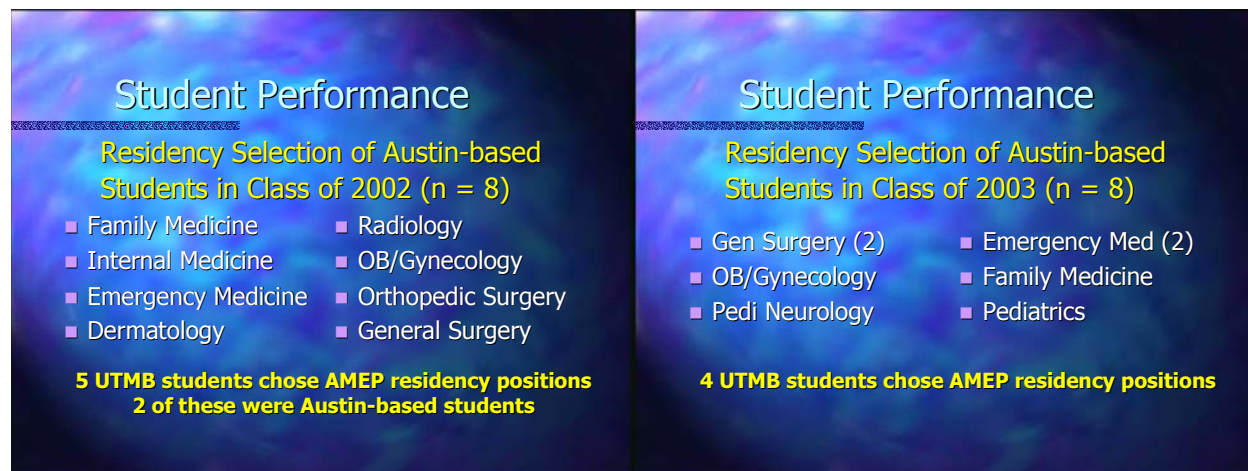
Student Performance

Residency Selection of Austin-based Students in Class of 2002 (n = 8)

- Family Medicine
- Internal Medicine
- Emergency Medicine
- Dermatology

- Radiology
- OB/Gynecology
- Orthopedic Surgery
- General Surgery

5 UTMB students chose AMEP residency positions
2 of these were Austin-based students

Student Performance

Residency Selection of Austin-based Students in Class of 2003 (n = 8)

- Gen Surgery (2)
- OB/Gynecology
- Pedi Neurology

- Emergency Med (2)
- Family Medicine
- Pediatrics

4 UTMB students chose AMEP residency positions